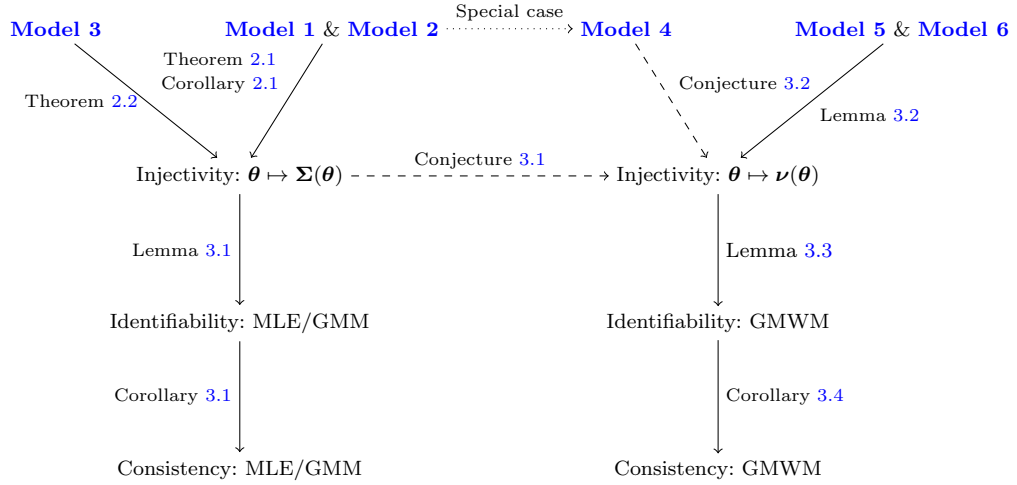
Model 3

Model 1 & Model 2

Special case

Model 4

Model 5 & Model 6

Theorem 2.1
Corollary 2.1

Theorem 2.2

Conjecture 3.2

Lemma 3.2

Injectivity: $\boldsymbol{\theta} \mapsto \boldsymbol{\Sigma}(\boldsymbol{\theta})$

Conjecture 3.1

Injectivity: $\boldsymbol{\theta} \mapsto \boldsymbol{\nu}(\boldsymbol{\theta})$

Lemma 3.1

Lemma 3.3

Identifiability: MLE/GMM

Identifiability: GMWM

Corollary 3.1

Corollary 3.4

Consistency: MLE/GMM

Consistency: GMWM